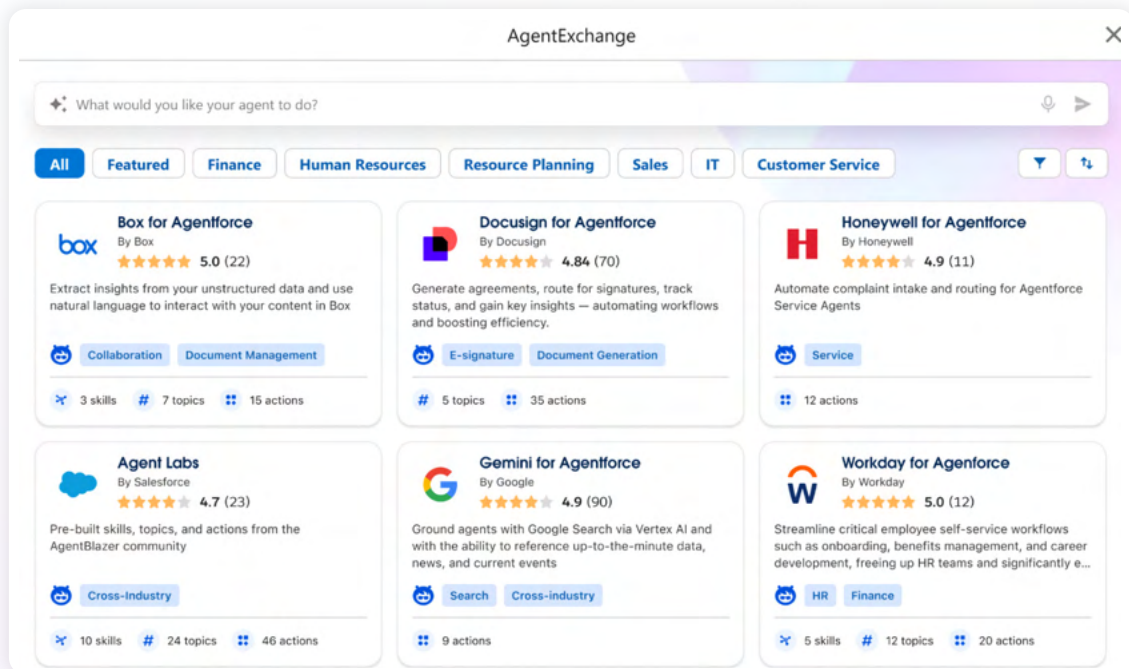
AgentExchange

What would you like your agent to do?

All | Featured | Finance | Human Resources | Resource Planning | Sales | IT | Customer Service

box
Box for Agentforce
By Box
5.0 (22)
Extract insights from your unstructured data and use natural language to interact with your content in Box
Collaboration | Document Management
3 skills | 7 topics | 15 actions

Docusign for Agentforce
By Docusign
4.84 (70)
Generate agreements, route for signatures, track status, and gain key insights — automating workflows and boosting efficiency.
E-signature | Document Generation
5 topics | 35 actions

Honeywell for Agentforce
By Honeywell
4.9 (11)
Automate complaint intake and routing for Agentforce Service Agents
Service
12 actions

Agent Labs
By Salesforce
4.7 (23)
Pre-built skills, topics, and actions from the AgentBlazer community
Cross-Industry
10 skills | 24 topics | 46 actions

Gemini for Agentforce
By Google
4.9 (90)
Ground agents with Google Search via Vertex AI and with the ability to reference up-to-the-minute data, news, and current events
Search | Cross-industry
9 actions

Workday for Agenforce
By Workday
5.0 (12)
Streamline critical employee self-service workflows such as onboarding, benefits management, and career development, freeing up HR teams and significantly e...
HR | Finance
5 skills | 12 topics | 20 actions